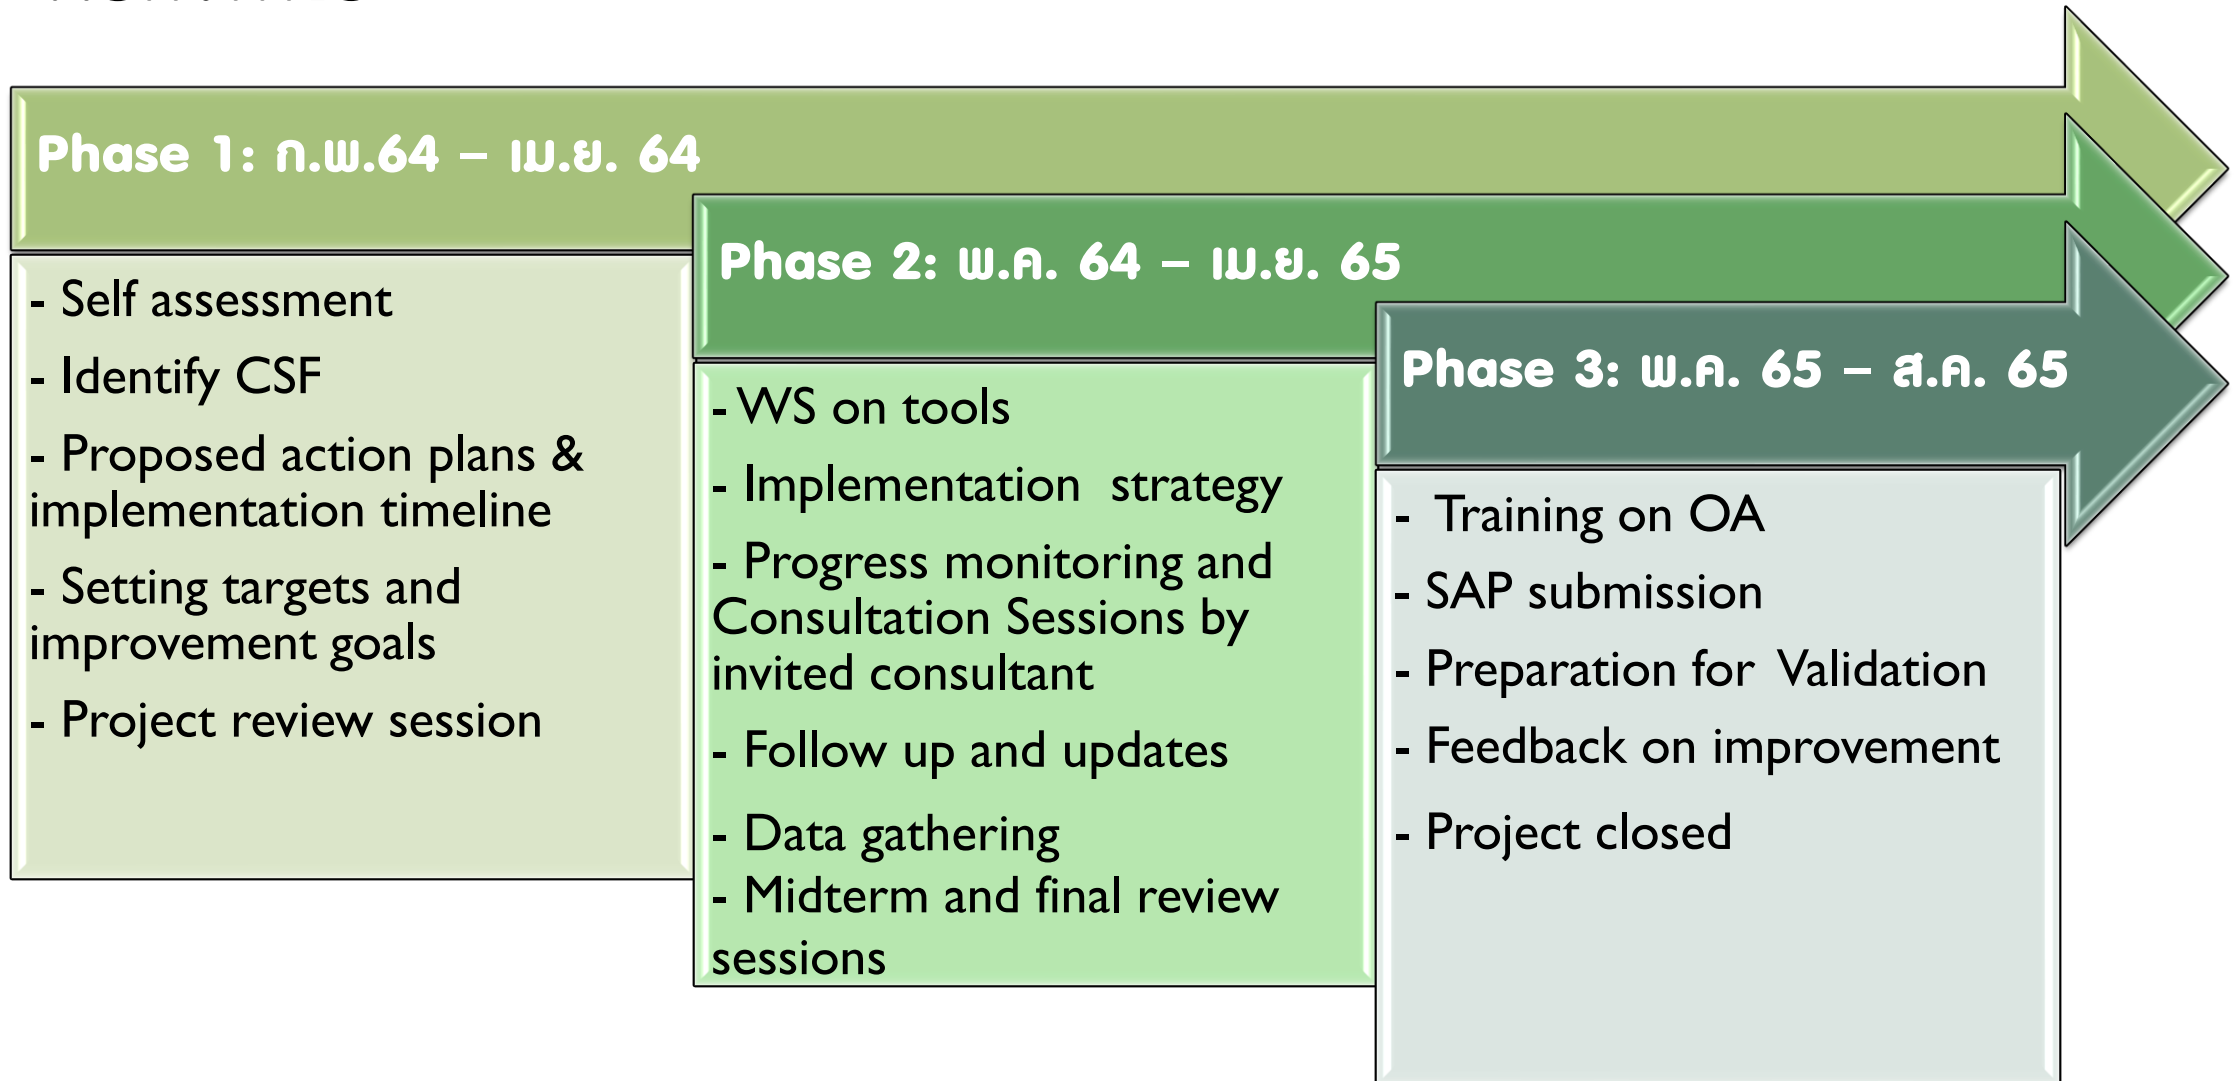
Phase 1: ก.พ.64 – เม.ย. 64

- Self assessment

- Identify CSF

- Proposed action plans & implementation timeline

- Setting targets and improvement goals

- Project review session

Phase 2: พ.ค. 64 – เม.ย. 65

- WS on tools

- Implementation strategy

- Progress monitoring and Consultation Sessions by invited consultant

- Follow up and updates

- Data gathering

- Midterm and final review sessions

Phase 3: พ.ค. 65 – ส.ค. 65

- Training on OA

- SAP submission

- Preparation for Validation

- Feedback on improvement

- Project closed